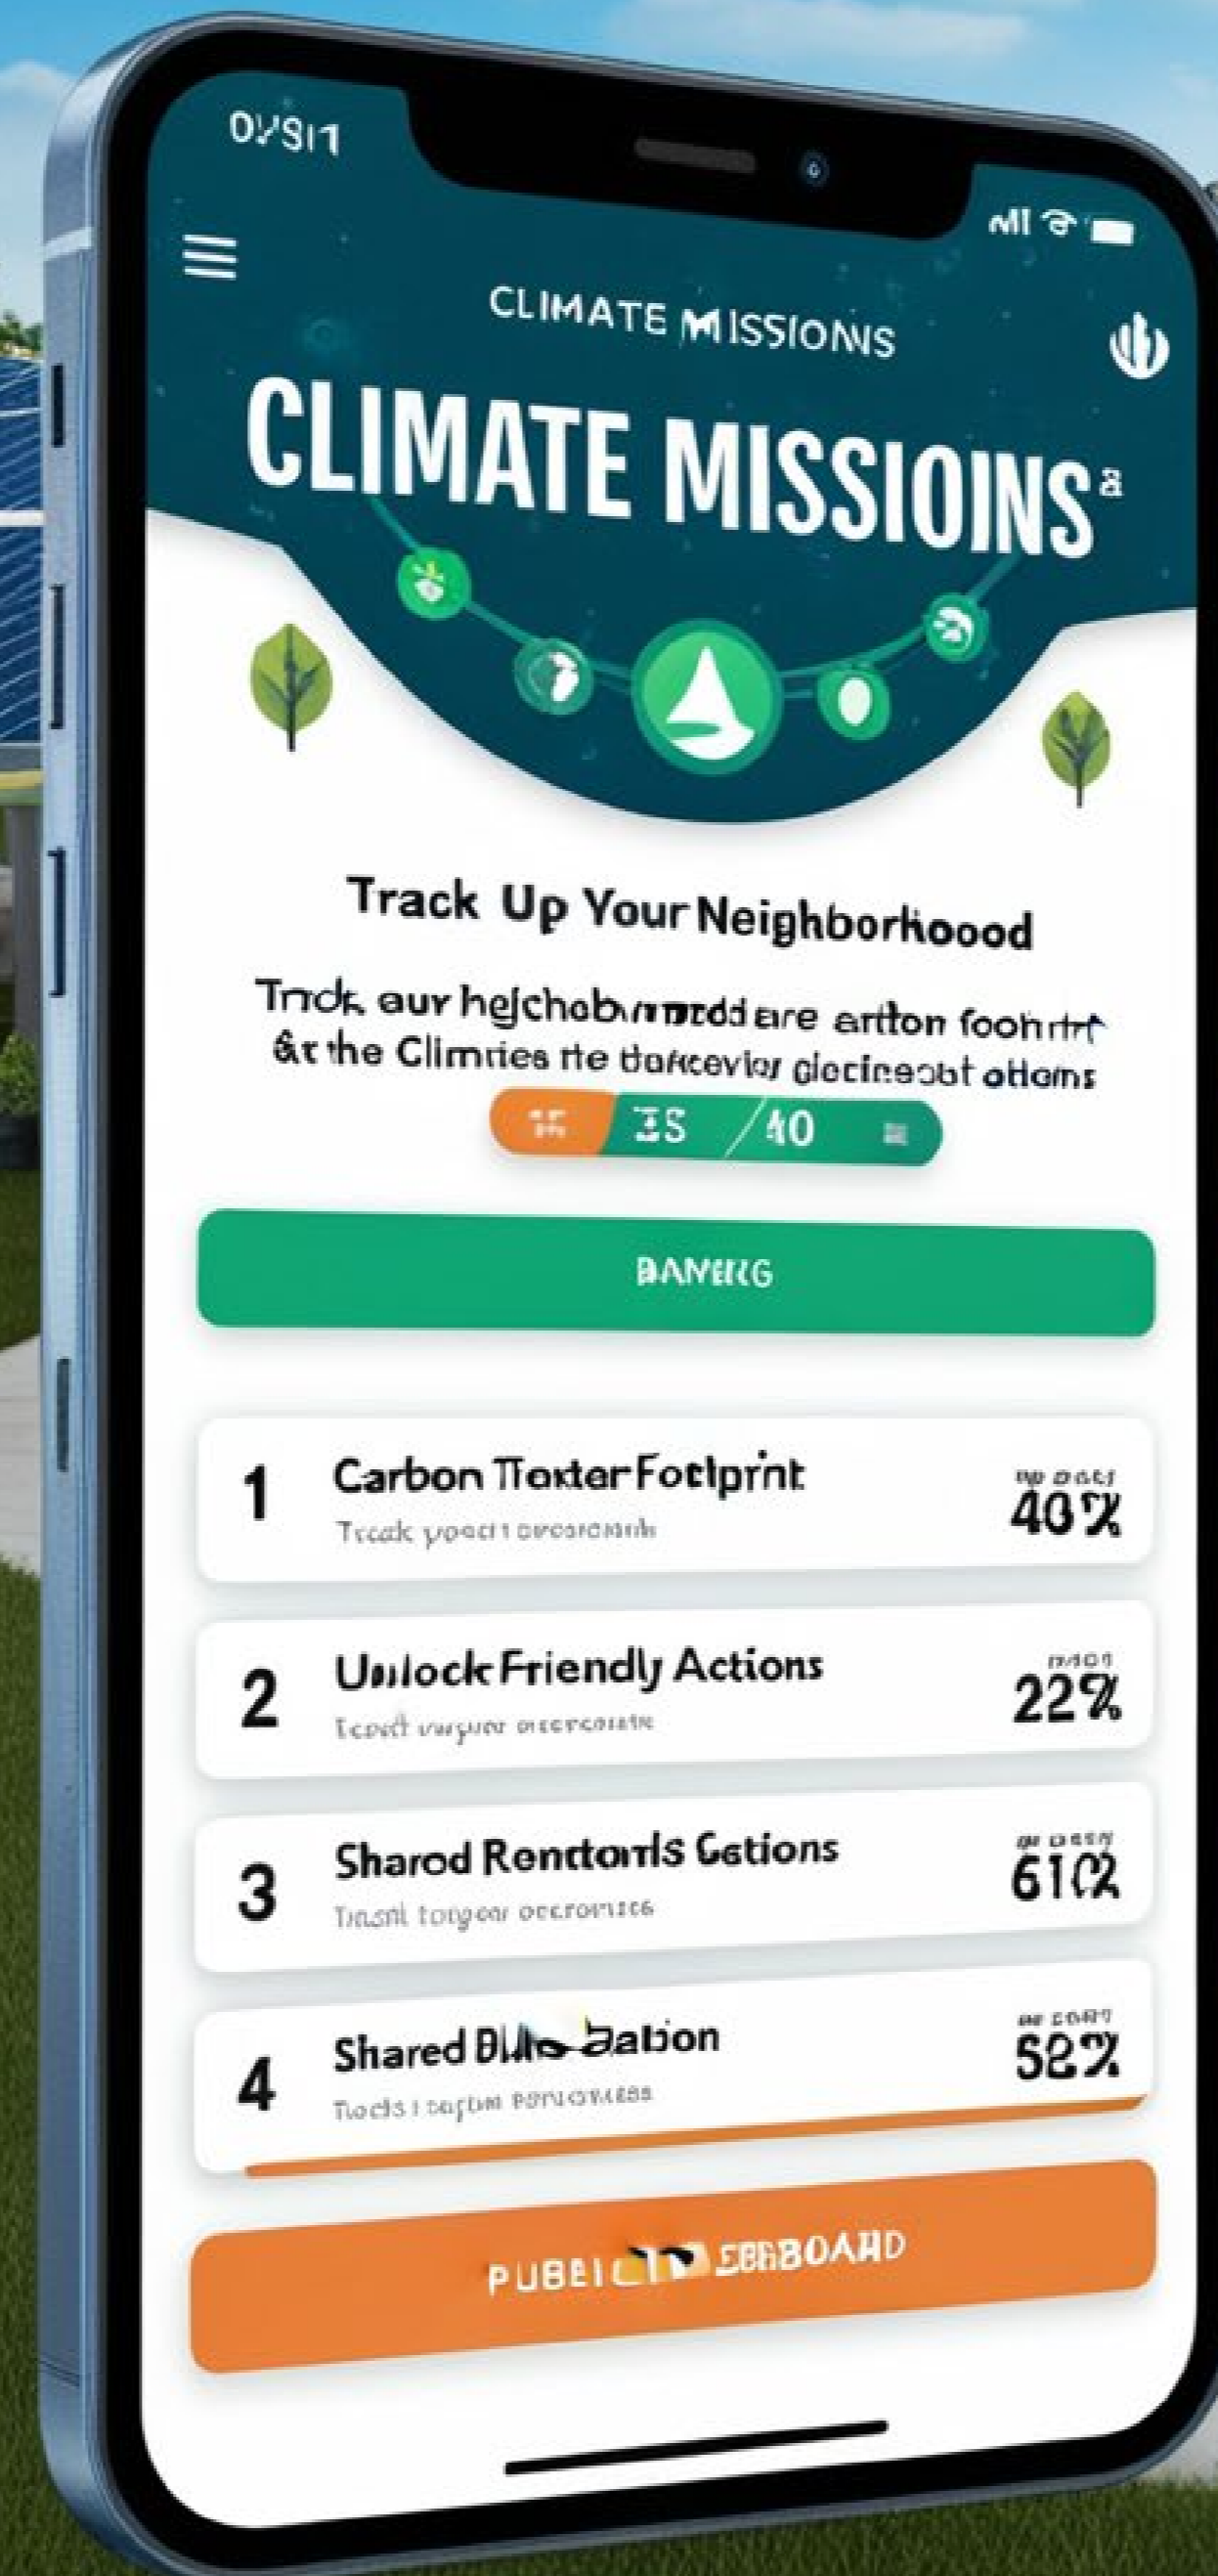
0Y31

CLIMATE MISSIONS

CLIMATE MISSIONS

Track Up Your Neighborkood

Trıck our hejchobvmrodd are anton foohirt & the Climties he borcevior glecineobt otioms

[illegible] 35 /40 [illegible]

BANKIG

1 Carbon Ttoxter Fotlprint
Tcock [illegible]
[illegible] 40%

2 Unlock Friendly Actions
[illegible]
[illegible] 22%

3 Sharod Rentoris Gations
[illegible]
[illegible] 610%

4 Shared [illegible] Bation
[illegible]
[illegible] 58%

PUBEI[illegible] EBBOARD